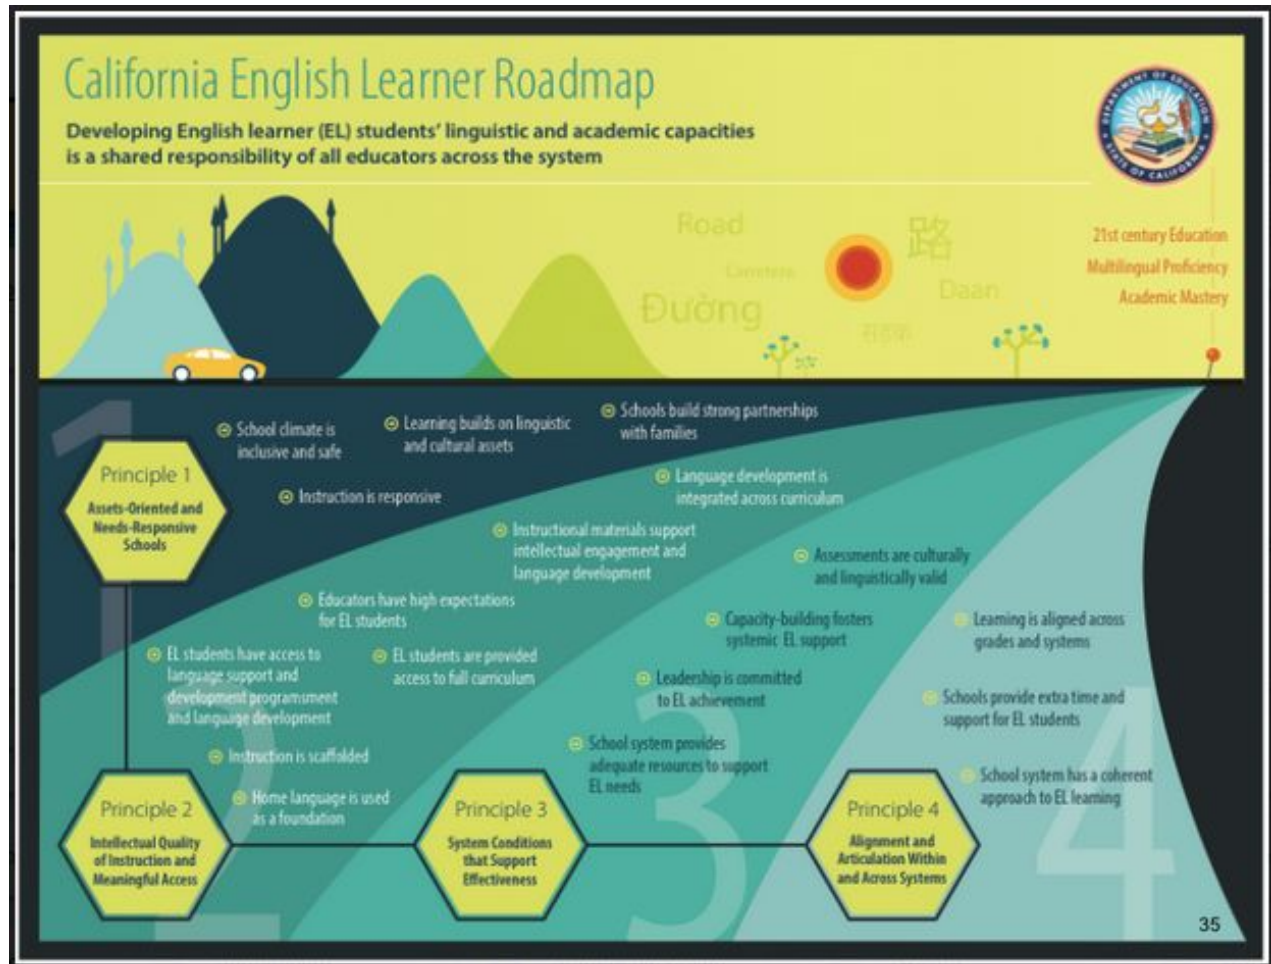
California English Learner Roadmap

Developing English learner (EL) students' linguistic and academic capacities is a shared responsibility of all educators across the system

Road

Camino

路

Daan

Đường

로드

21st century Education

Multilingual Proficiency

Academic Mastery

DEPARTMENT OF EDUCATION STATE OF CALIFORNIA

1

Principle 1

Assets-Oriented and Needs-Responsive Schools

School climate is inclusive and safe

Learning builds on linguistic and cultural assets

Schools build strong partnerships with families

Instruction is responsive

Language development is integrated across curriculum

Instructional materials support intellectual engagement and language development

Assessments are culturally and linguistically valid

Educators have high expectations for EL students

Capacity-building fosters systemic EL support

Learning is aligned across grades and systems

EL students have access to language support and development programsment and language development

EL students are provided access to full curriculum

Leadership is committed to EL achievement

Schools provide extra time and support for EL students

Instruction is scaffolded

School system provides adequate resources to support EL needs

School system has a coherent approach to EL learning

Home language is used as a foundation

2

Principle 2

Intellectual Quality of Instruction and Meaningful Access

3

Principle 3

System Conditions that Support Effectiveness

4

Principle 4

Alignment and Articulation Within and Across Systems

35